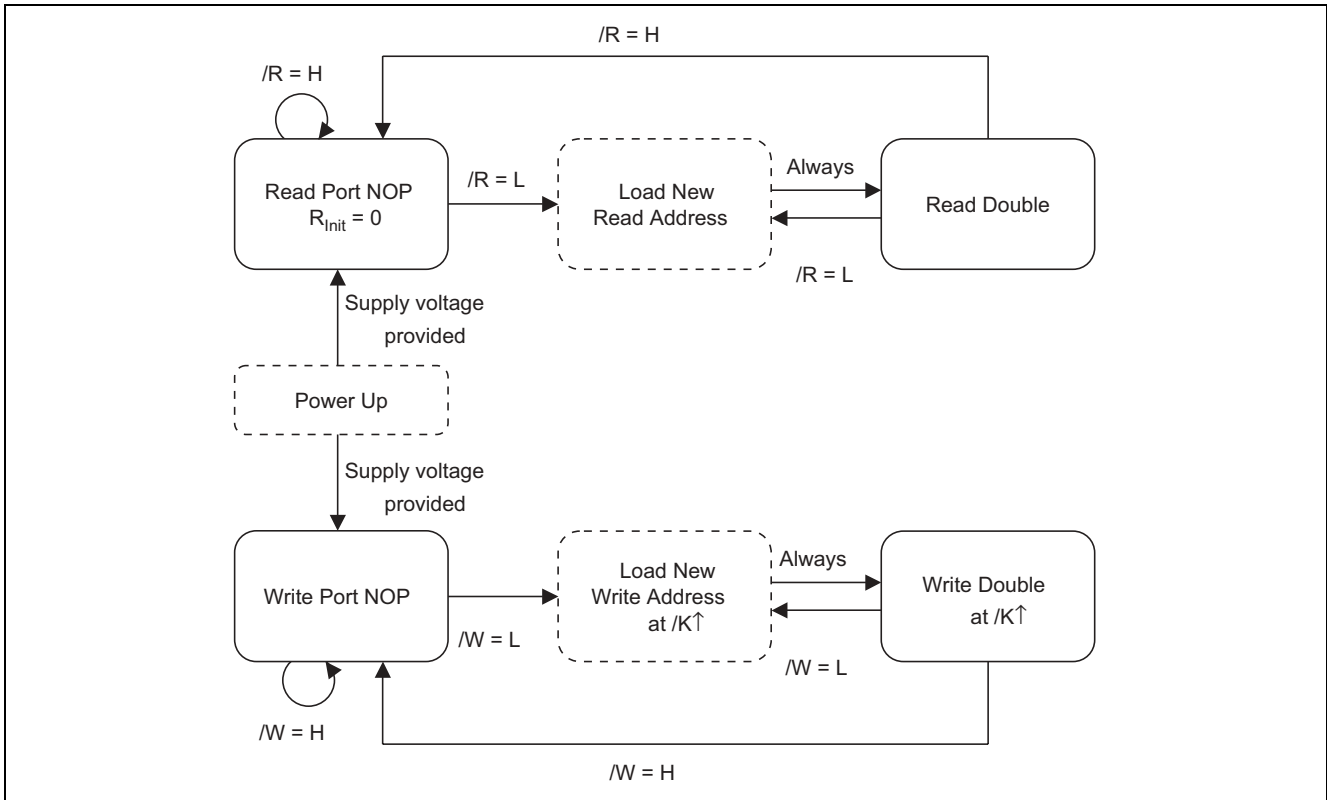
/R = H

/R = H

Read Port NOP
$R_{Init} = 0$

/R = L

Load New
Read Address

Always

Read Double

/R = L

Supply voltage
provided

Power Up

Supply voltage
provided

Write Port NOP

Load New
Write Address
at /K↑

Always

Write Double
at /K↑

/W = L

/W = L

/W = H

/W = H